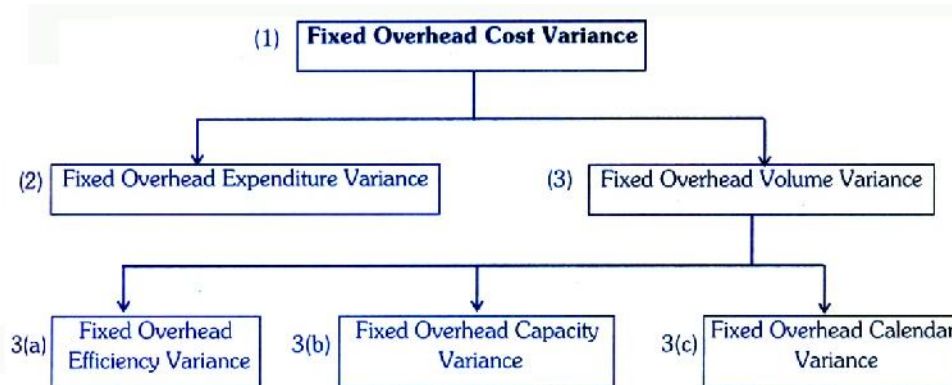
(1) Fixed Overhead Cost Variance

(2) Fixed Overhead Expenditure Variance

(3) Fixed Overhead Volume Variance

3(a) Fixed Overhead Efficiency Variance

3(b) Fixed Overhead Capacity Variance

3(c) Fixed Overhead Calendar Variance